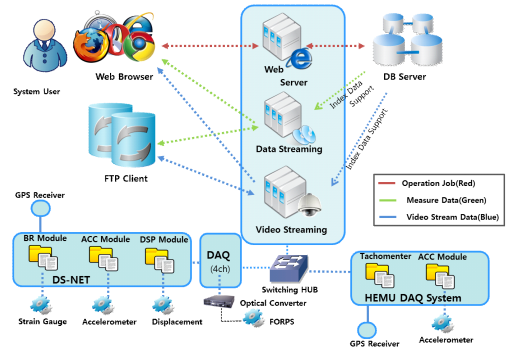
Web Browser

System User

Web Server

DB Server

Index Data Support

Data Streaming

Index Data Support

FTP Client

Video Streaming

Operation Job(Red)
Measure Data(Green)
Video Stream Data(Blue)

GPS Receiver

BR Module
ACC Module
DSP Module

DS-NET

DAQ
(4ch)

Switching HUB

Tachometer
ACC Module

HEMU DAQ System

Optical Converter

Strain Gauge
Accelerometer
Displacement
FORPS

GPS Receiver
Accelerometer